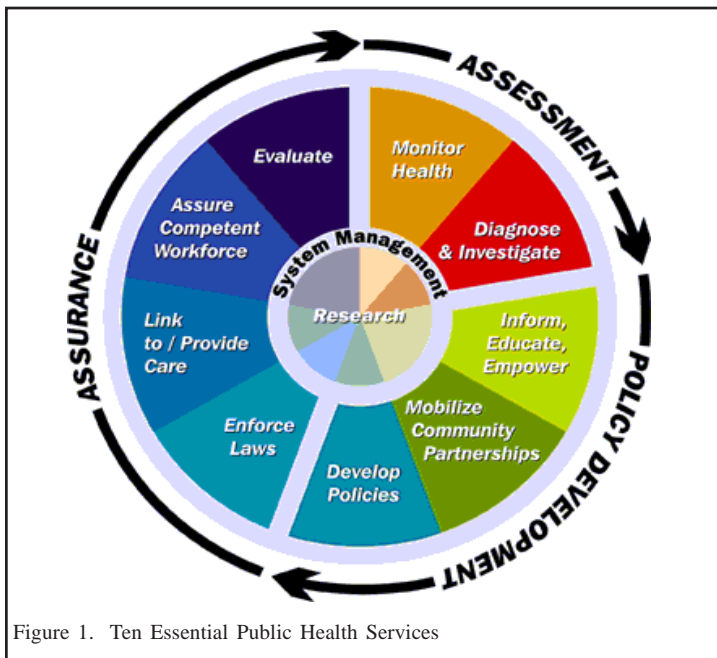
ASSESSMENT

POLICY DEVELOPMENT

ASSURANCE

Monitor Health

Diagnose & Investigate

Inform, Educate, Empower

Mobilize Community Partnerships

Develop Policies

Enforce Laws

Link to / Provide Care

Assure Competent Workforce

Evaluate

System Management

Research

Figure 1. Ten Essential Public Health Services